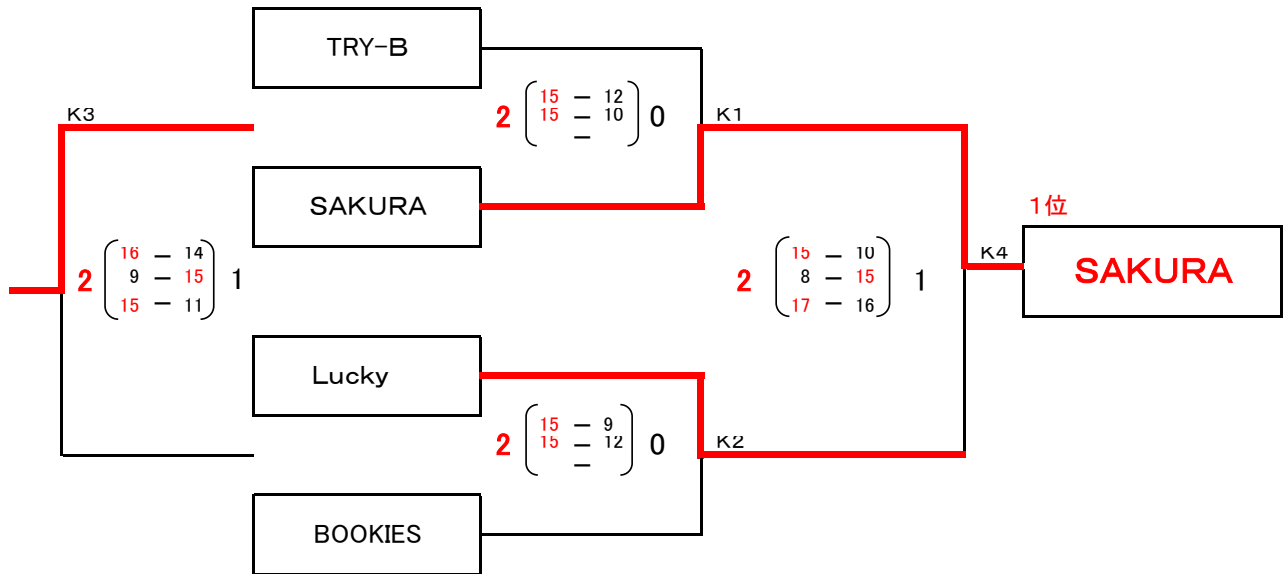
TRY-B

K3

2 $\begin{pmatrix} 15 & - & 12 \\ 15 & - & 10 \\ & - & \end{pmatrix}$ 0

K1

SAKURA

1位

2 $\begin{pmatrix} 16 & - & 14 \\ 9 & - & 15 \\ 15 & - & 11 \end{pmatrix}$ 1

2 $\begin{pmatrix} 15 & - & 10 \\ 8 & - & 15 \\ 17 & - & 16 \end{pmatrix}$ 1

K4

SAKURA

Lucky

2 $\begin{pmatrix} 15 & - & 9 \\ 15 & - & 12 \\ & - & \end{pmatrix}$ 0

K2

BOOKIES